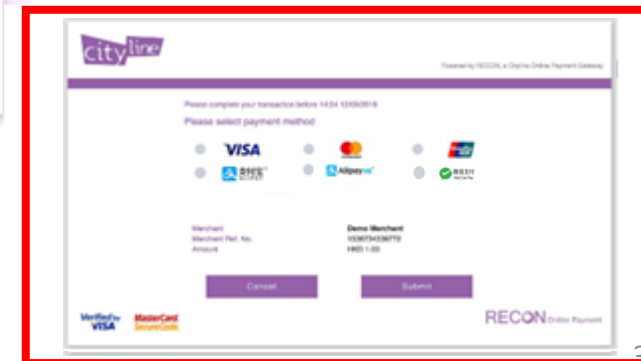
cityline

Powered by RECON, a Cityline Online Payment Gateway

Please complete your transaction before 14:54 12/09/2018

Please select payment method

VISA

Alipay

| Merchant | Demo Merchant |
|---|---|
| Merchant Ref. No. | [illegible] |
| Amount | HKD 1.00 |

Cancel

Submit

Verified by VISA

MasterCard SecureCode

RECON Online Payment